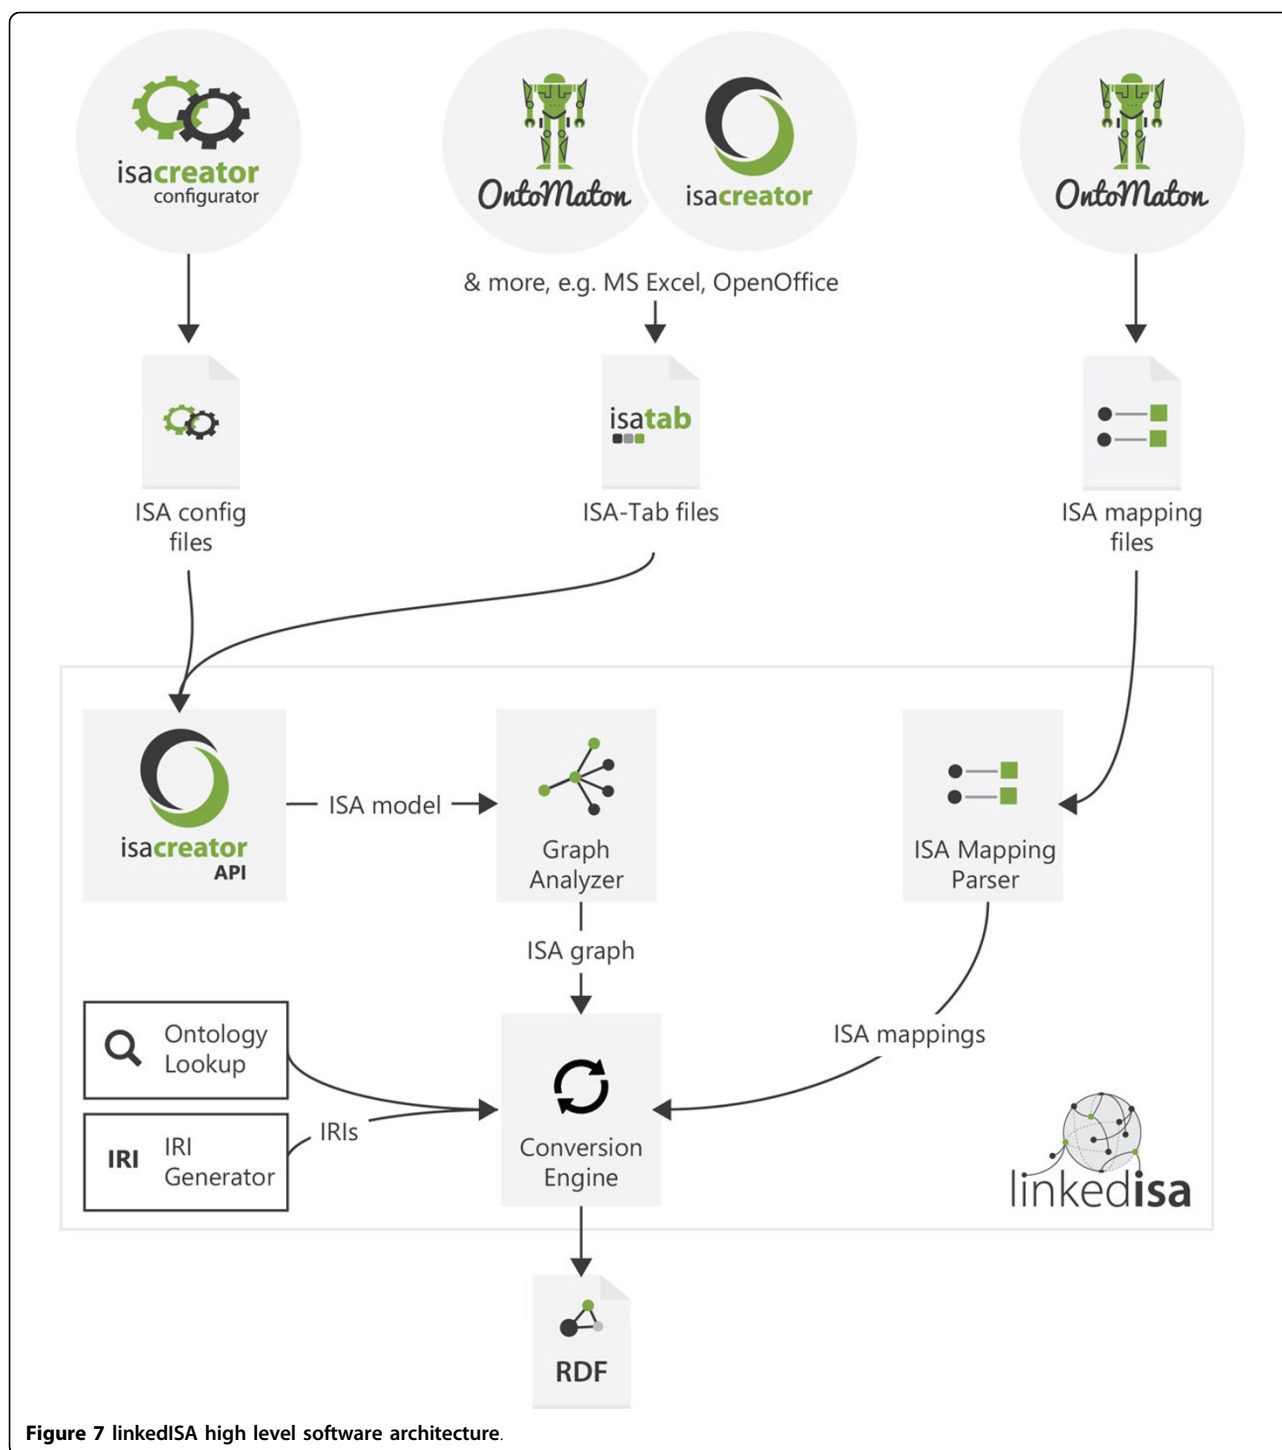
isacreator
configurator

OntoMaton

isacreator

OntoMaton

& more, e.g. MS Excel, OpenOffice

isatab

ISA config files

ISA-Tab files

ISA mapping files

isacreator
API

ISA model

Graph Analyzer

ISA Mapping Parser

ISA graph

Ontology Lookup

ISA mappings

IRI

IRI Generator

IRIs

Conversion Engine

linkedisa

RDF

Figure 7 linkedISA high level software architecture.